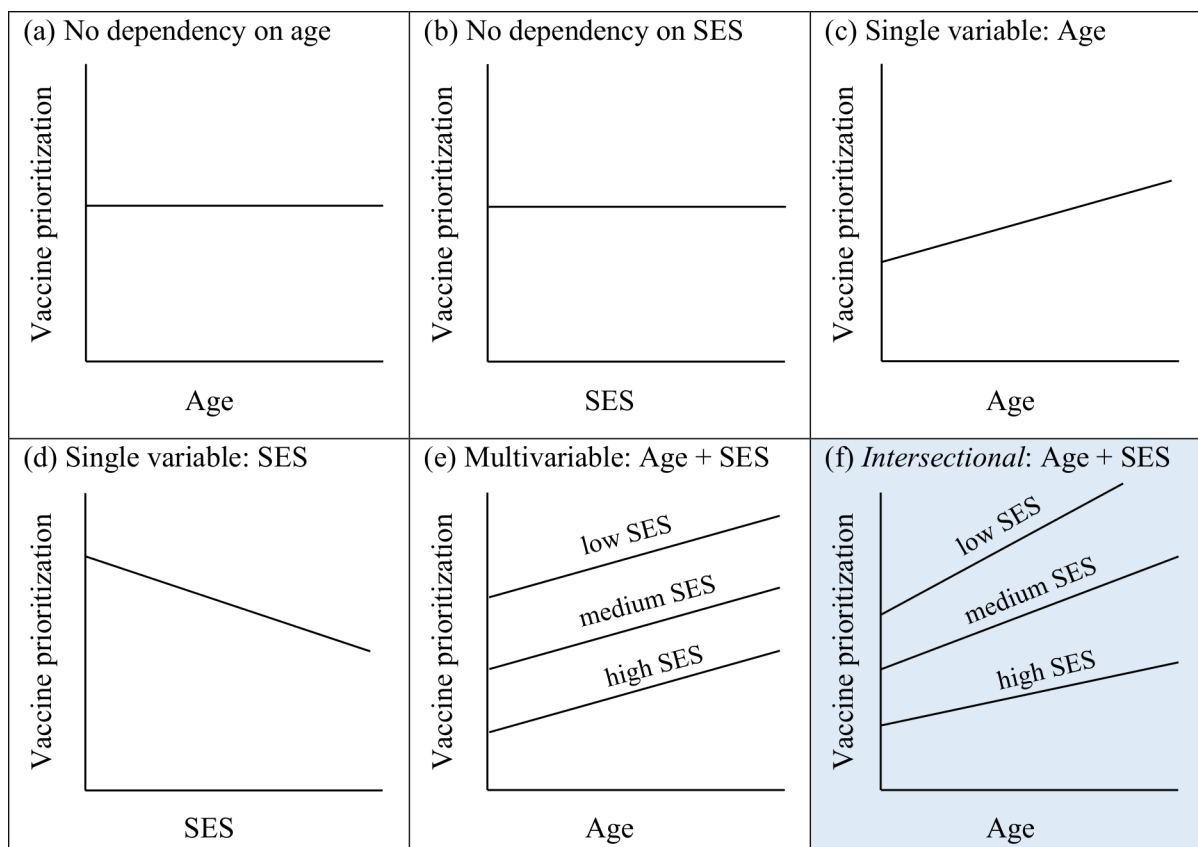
(a) No dependency on age

Vaccine prioritization

Age

(b) No dependency on SES

Vaccine prioritization

SES

(c) Single variable: Age

Vaccine prioritization

Age

(d) Single variable: SES

Vaccine prioritization

SES

(e) Multivariable: Age + SES

Vaccine prioritization

low SES

medium SES

high SES

Age

(f) *Intersectional*: Age + SES

Vaccine prioritization

low SES

medium SES

high SES

Age